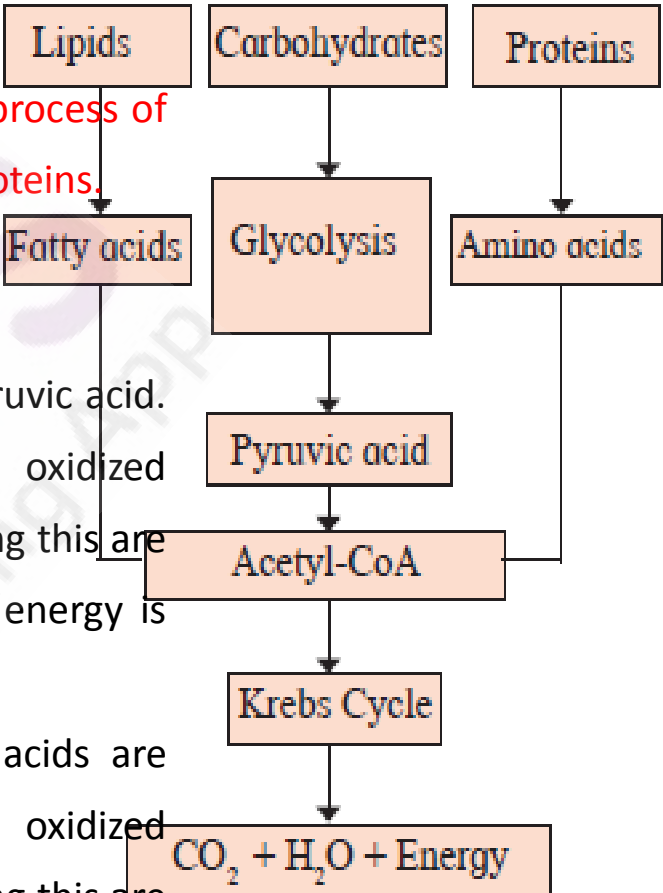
Lipids

Carbohydrates

Proteins

rocess of

oteins.

Fatty acids

Glycolysis

Amino acids

uvic acid.

oxidized

Pyruvic acid

g this are

Acetyl-CoA

energy is

Krebs Cycle

acids are

oxidized

$CO_2 + H_2O + \text{Energy}$

g this are